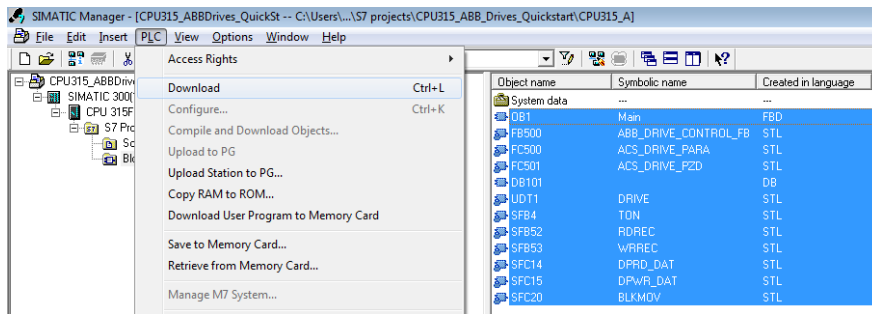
SIMATIC Manager - [CPU315_ABBDrives_QuickSt -- C:\Users\...\S7 projects\CPU315_ABB_Drives_Quickstart\CPU315_A]

File Edit Insert PLC View Options Window Help

CPU315_ABBDrive
SIMATIC 300(
CPU 315F
S7 Pro
Sc
Bl

Access Rights
Download Ctrl+L
Configure... Ctrl+K
Compile and Download Objects...
Upload to PG
Upload Station to PG...
Copy RAM to ROM...
Download User Program to Memory Card
Save to Memory Card...
Retrieve from Memory Card...
Manage M7 System...

| Object name | Symbolic name | Created in language |
|---|---|---|
| System data | --- | --- |
| OB1 | Main | FBD |
| FB500 | ABB_DRIVE_CONTROL_FB | STL |
| FC500 | ACS_DRIVE_PARA | STL |
| FC501 | ACS_DRIVE_PZD | STL |
| DB101 | | DB |
| UDT1 | DRIVE | STL |
| SFB4 | TON | STL |
| SFB52 | RDREC | STL |
| SFB53 | WRREC | STL |
| SFC14 | DPRD_DAT | STL |
| SFC15 | DPWR_DAT | STL |
| SFC20 | BLKMOV | STL |